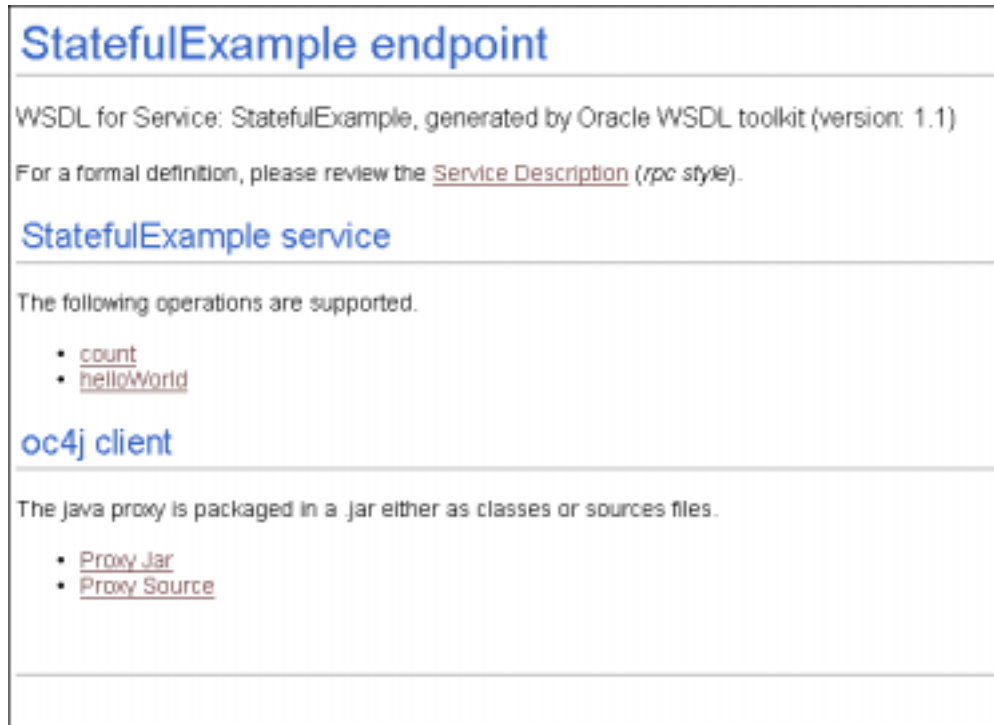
# StatefulExample endpoint

WSDL for Service: StatefulExample, generated by Oracle WSDL toolkit (version: 1.1)

For a formal definition, please review the Service Description (*rpc style*).

## StatefulExample service

The following operations are supported.

- count
- helloWorld

## oc4j client

The java proxy is packaged in a .jar either as classes or sources files.

- Proxy Jar
- Proxy Source